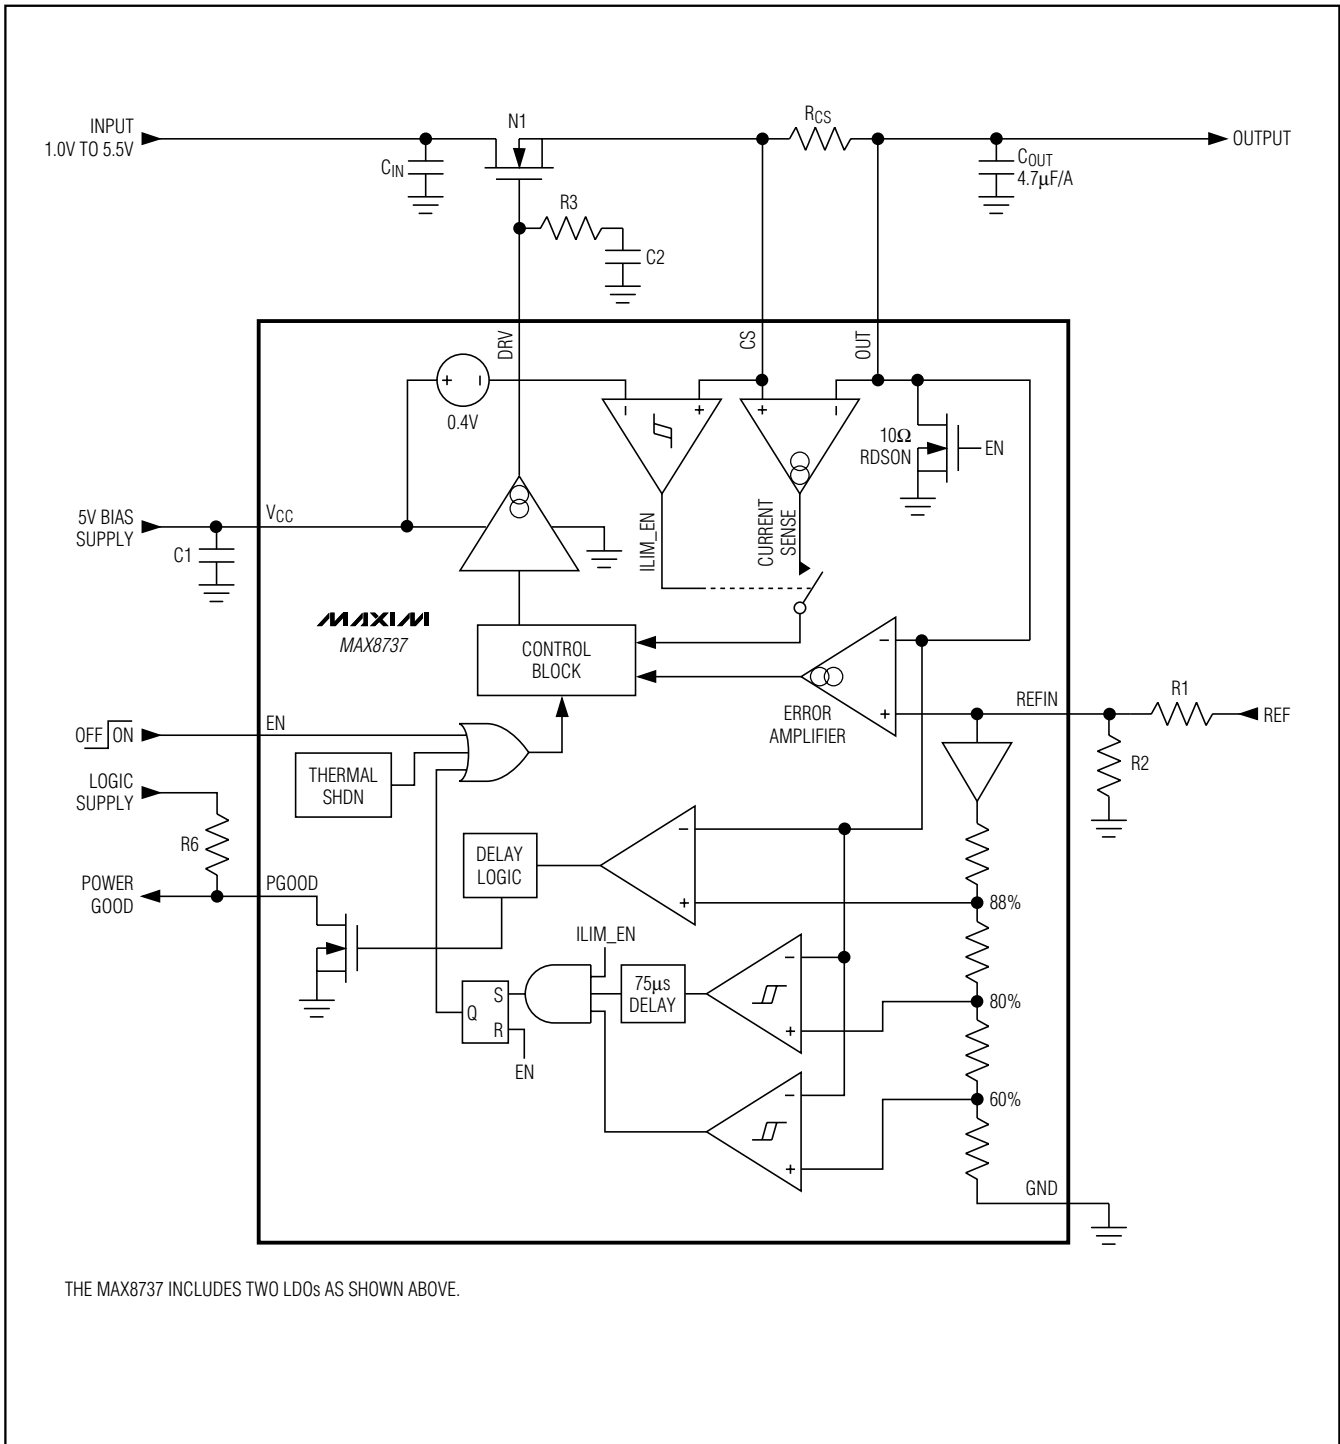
INPUT
1.0V TO 5.5V

$C_{IN}$

N1

R3

C2

$R_{CS}$

OUTPUT

$C_{OUT}$
4.7μF/A

DRV

CS

OUT

0.4V

10Ω
RDSON

EN

5V BIAS
SUPPLY

$V_{CC}$

C1

ILIM_EN

CURRENT
SENSE

MAXIM
MAX8737

CONTROL
BLOCK

ERROR
AMPLIFIER

REFIN

R1

REF

R2

OFF ON

EN

THERMAL
SHDN

LOGIC
SUPPLY

R6

POWER
GOOD

PGOOD

DELAY
LOGIC

88%

ILIM_EN

75μs
DELAY

80%

S

Q

R

EN

60%

GND

THE MAX8737 INCLUDES TWO LDOs AS SHOWN ABOVE.